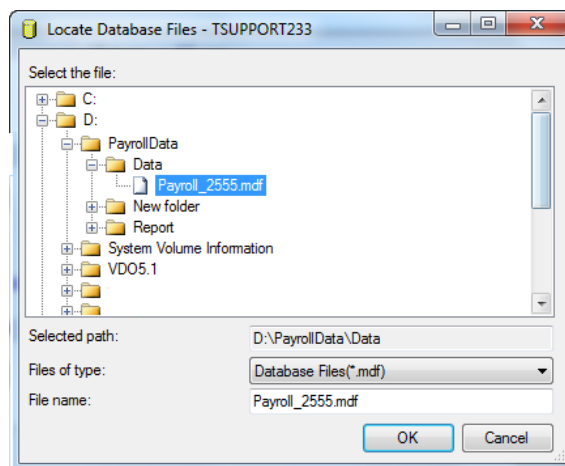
Locate Database Files - TSUPPORT233

Select the file:

C:
D:
PayrollData
Data
Payroll_2555.mdf
New folder
Report
System Volume Information
VDO5.1

Selected path: D:\PayrollData\Data

Files of type: Database Files(*.mdf)

File name: Payroll_2555.mdf

OK
Cancel